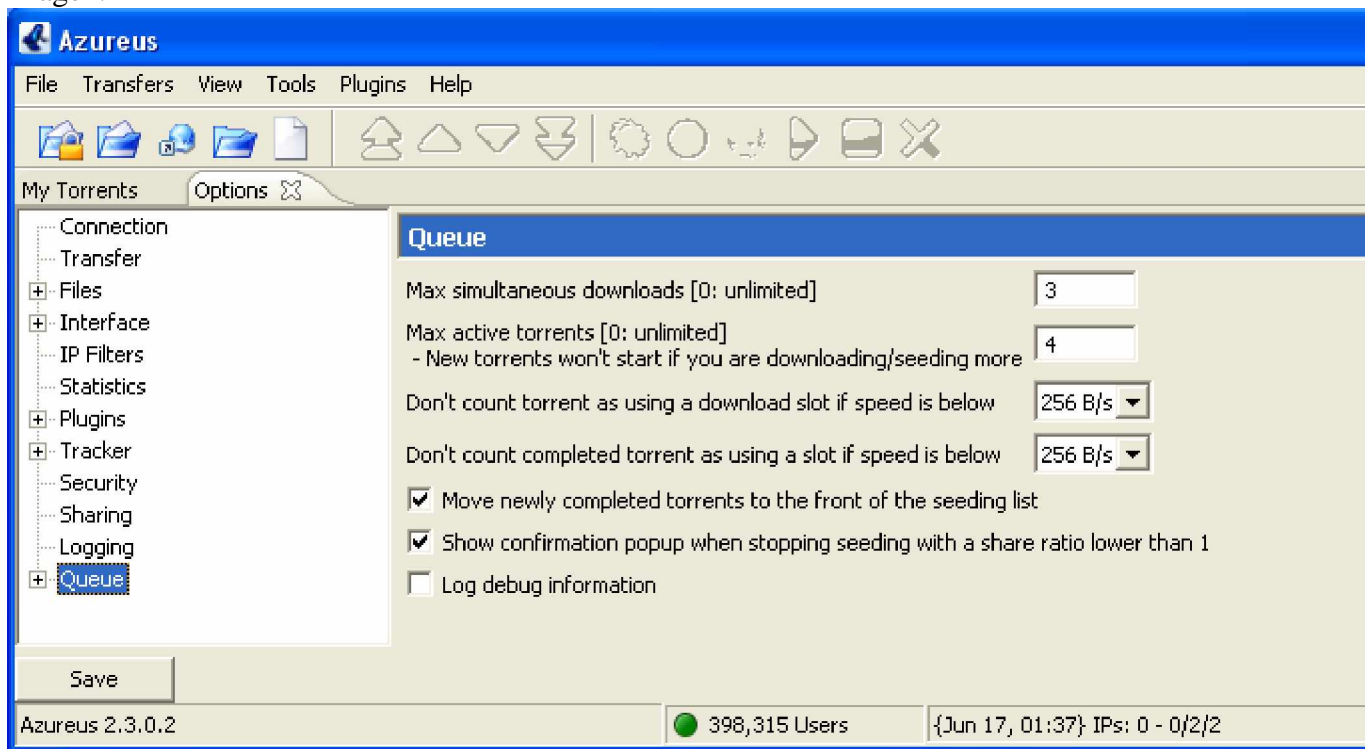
Azureus

File Transfers View Tools Plugins Help

My Torrents Options

Connection
Transfer
Files
Interface
IP Filters
Statistics
Plugins
Tracker
Security
Sharing
Logging
Queue

Queue

Max simultaneous downloads [0: unlimited] 3

Max active torrents [0: unlimited]
- New torrents won't start if you are downloading/seeding more 4

Don't count torrent as using a download slot if speed is below 256 B/s

Don't count completed torrent as using a slot if speed is below 256 B/s

Move newly completed torrents to the front of the seeding list

Show confirmation popup when stopping seeding with a share ratio lower than 1

Log debug information

Save

Azureus 2.3.0.2 398,315 Users {Jun 17, 01:37} IPs: 0 - 0/2/2